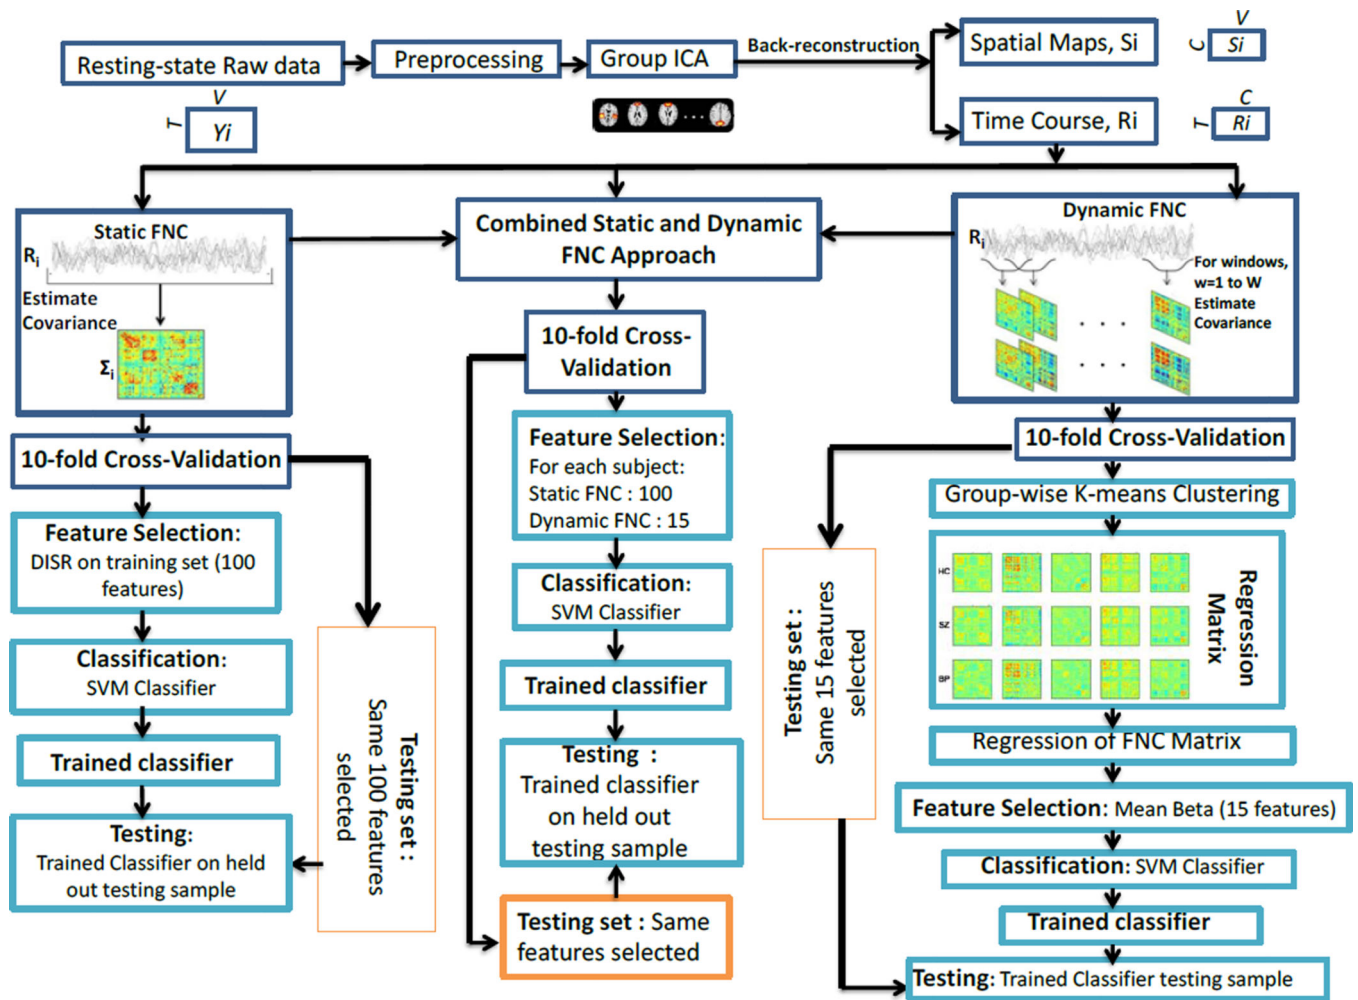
Resting-state Raw data

Preprocessing

Group ICA

Back-reconstruction

Spatial Maps, Si

V

C Si

Time Course, Ri

C

T Ri

V

T Yi

Static FNC

$R_i$

Estimate Covariance

$\Sigma_i$

Combined Static and Dynamic FNC Approach

Dynamic FNC

$R_i$

For windows, w=1 to W Estimate Covariance

10-fold Cross-Validation

10-fold Cross-Validation

10-fold Cross-Validation

Feature Selection: DISR on training set (100 features)

Classification: SVM Classifier

Trained classifier

Testing: Trained Classifier on held out testing sample

Testing set : Same 100 features selected

Feature Selection: For each subject: Static FNC : 100 Dynamic FNC : 15

Classification: SVM Classifier

Trained classifier

Testing : Trained classifier on held out testing sample

Testing set : Same features selected

Testing set : Same 15 features selected

Group-wise K-means Clustering

HC

SZ

BP

Regression Matrix

Regression of FNC Matrix

Feature Selection: Mean Beta (15 features)

Classification: SVM Classifier

Trained classifier

Testing: Trained Classifier testing sample